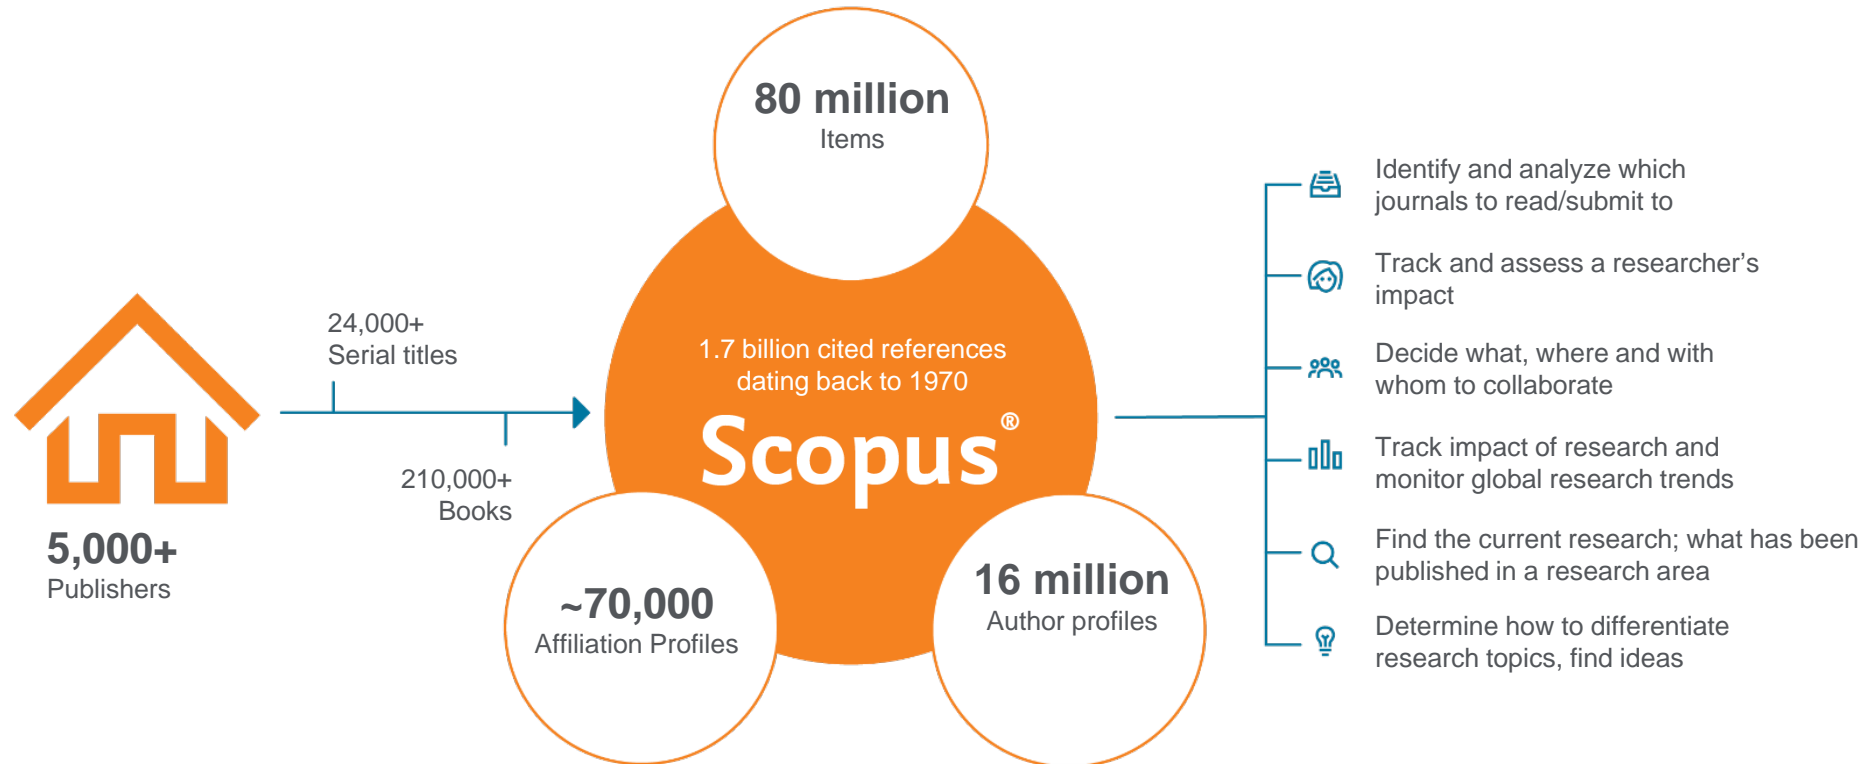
5,000+
Publishers

24,000+
Serial titles

210,000+
Books

80 million
Items

1.7 billion cited references dating back to 1970

Scopus®

~70,000
Affiliation Profiles

16 million
Author profiles

Identify and analyze which journals to read/submit to

Track and assess a researcher's impact

Decide what, where and with whom to collaborate

Track impact of research and monitor global research trends

Find the current research; what has been published in a research area

Determine how to differentiate research topics, find ideas